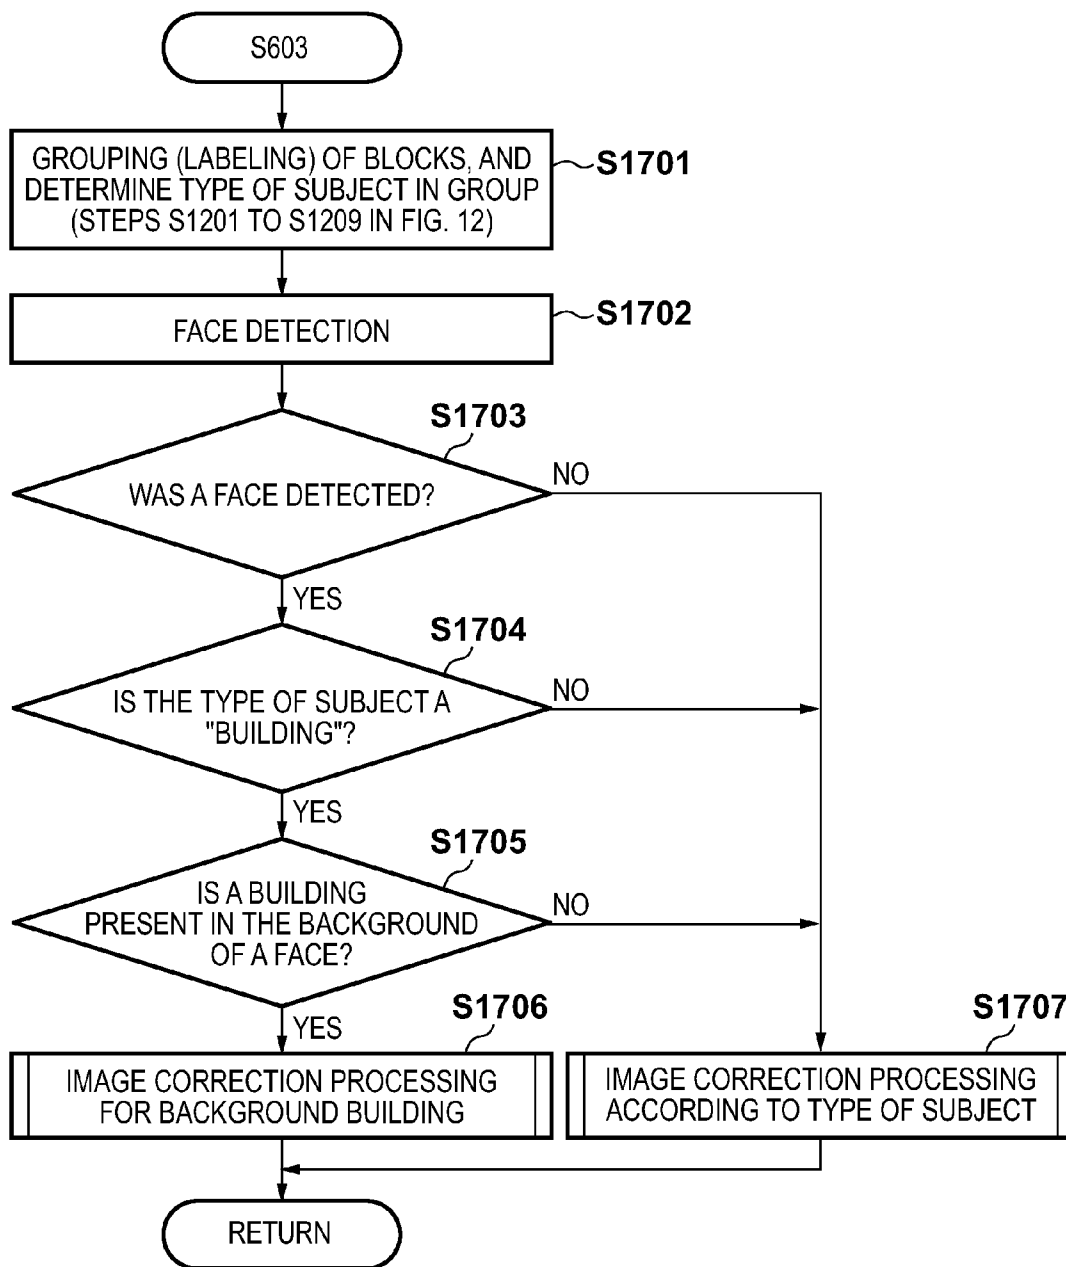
S603

GROUPING (LABELING) OF BLOCKS, AND DETERMINE TYPE OF SUBJECT IN GROUP (STEPS S1201 TO S1209 IN FIG. 12)

S1701

FACE DETECTION

S1702

S1703

WAS A FACE DETECTED?

NO

YES

S1704

IS THE TYPE OF SUBJECT A "BUILDING"?

NO

YES

S1705

IS A BUILDING PRESENT IN THE BACKGROUND OF A FACE?

NO

YES

S1706

S1707

IMAGE CORRECTION PROCESSING FOR BACKGROUND BUILDING

IMAGE CORRECTION PROCESSING ACCORDING TO TYPE OF SUBJECT

RETURN